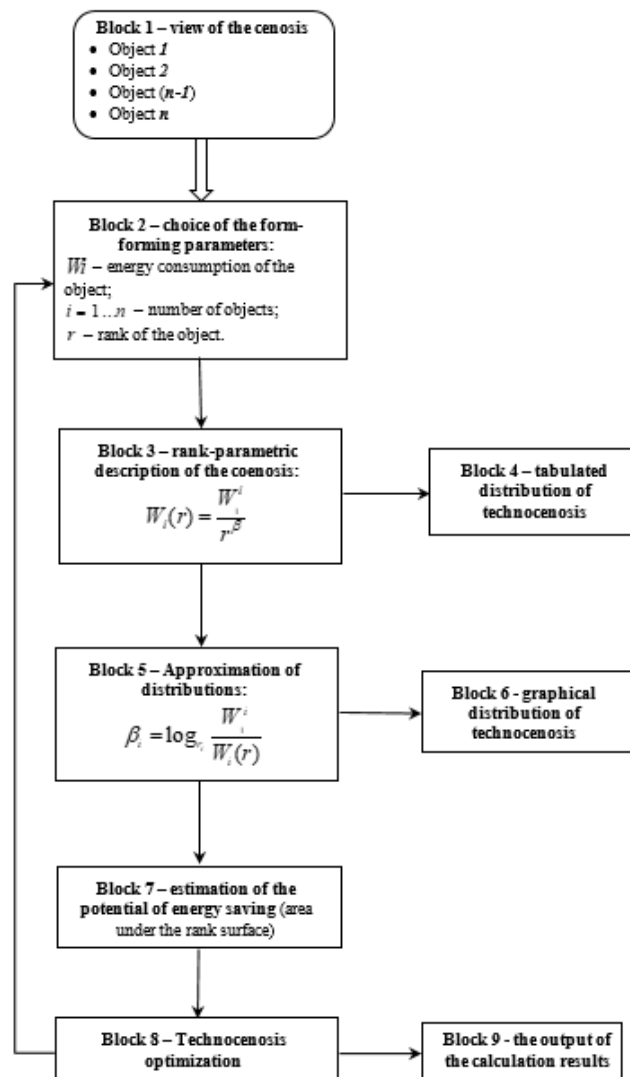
**Block 1 – view of the cenosis**
- Object *1*
- Object *2*
- Object (*n-1*)
- Object *n*

**Block 2 – choice of the form-forming parameters:**
$Wi$ – energy consumption of the object;
$i = 1 \ldots n$ – number of objects;
$r$ – rank of the object.

**Block 3 – rank-parametric description of the coenosis:**
$W_i(r) = \frac{W^i_1}{r^{\beta}}$

**Block 4 – tabulated distribution of technocenosis**

**Block 5 – Approximation of distributions:**
$\beta_i = \log_{r_i} \frac{W^i_1}{W_i(r)}$

**Block 6 - graphical distribution of technocenosis**

**Block 7 – estimation of the potential of energy saving** (area under the rank surface)

**Block 8 – Technocenosis optimization**

**Block 9 - the output of the calculation results**